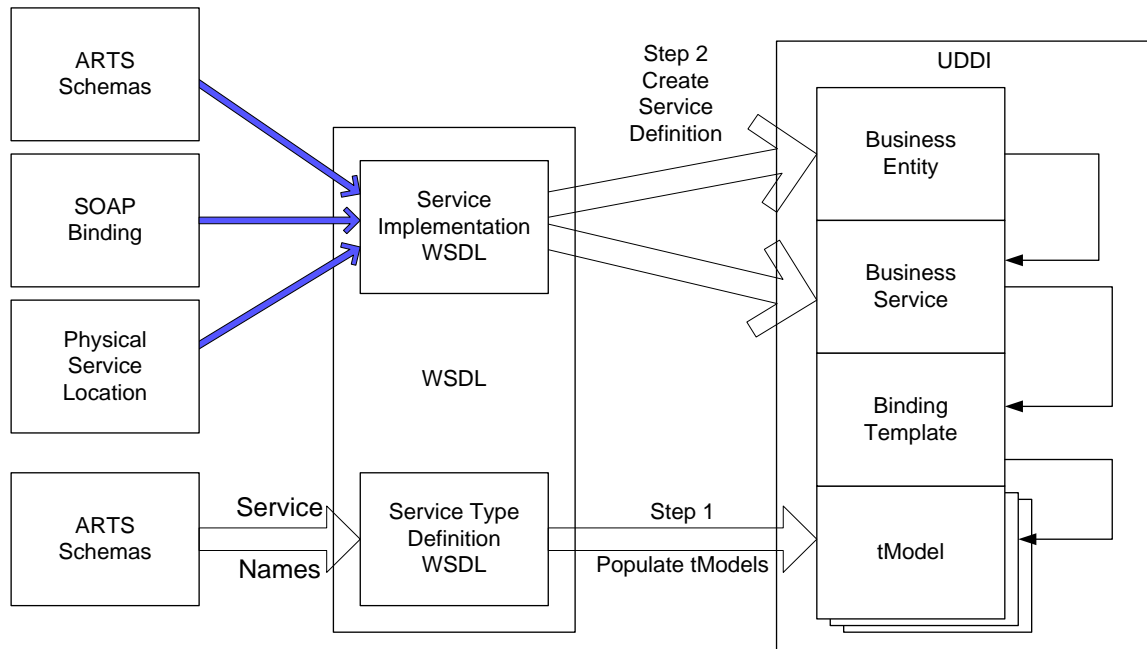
ARTS Schemas

SOAP Binding

Physical Service Location

ARTS Schemas

Service

Names

Service Implementation WSDL

WSDL

Service Type Definition WSDL

Step 2 Create Service Definition

Step 1

Populate tModels

UDDI

Business Entity

Business Service

Binding Template

tModel